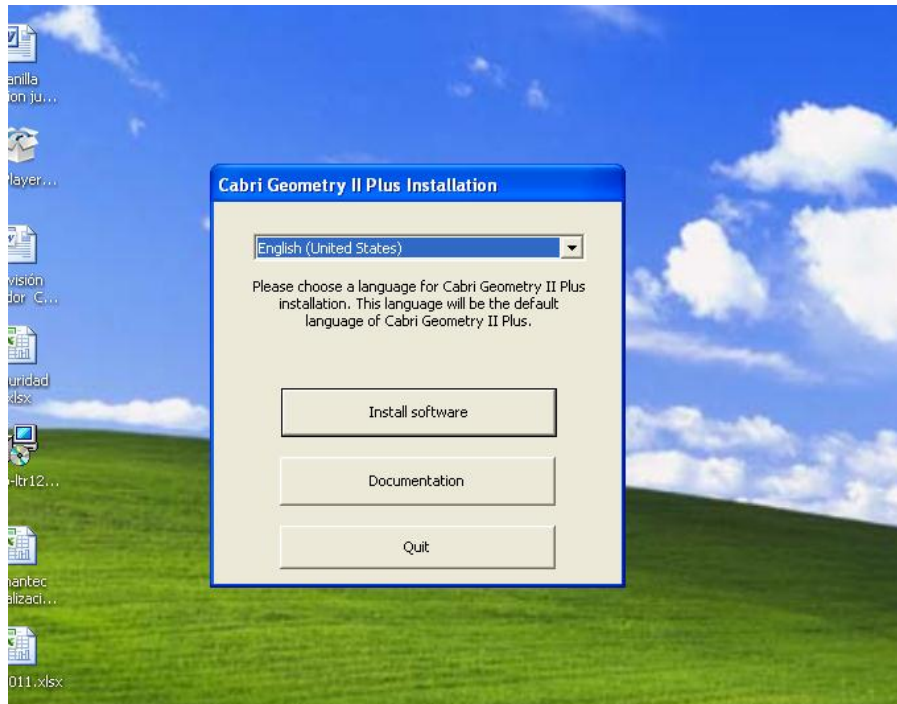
anilla
ion ju...

layer...

visión
dor C...

uridad
xlsx

-ltr12...

nantec
alizaci...

011.xlsx

Cabri Geometry II Plus Installation

English (United States)

Please choose a language for Cabri Geometry II Plus installation. This language will be the default language of Cabri Geometry II Plus.

Install software

Documentation

Quit